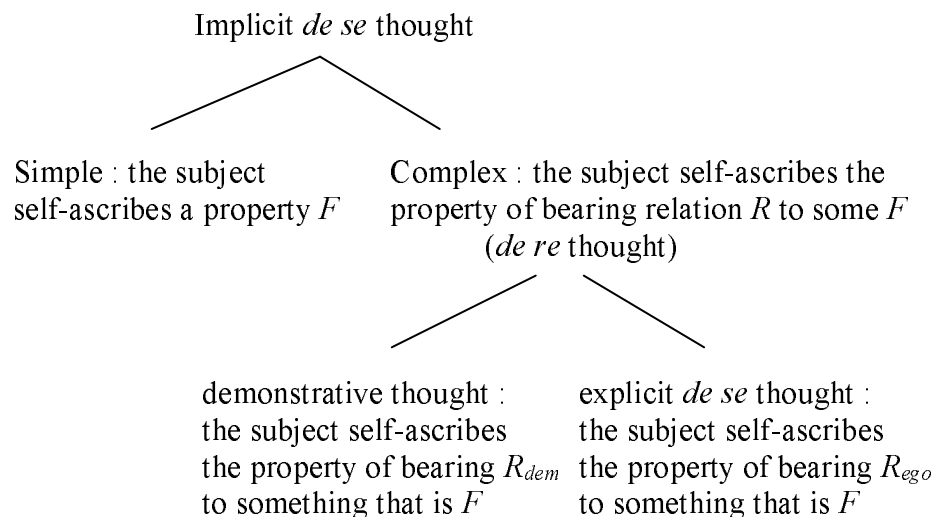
Implicit *de se* thought

Simple : the subject self-ascribes a property $F$

Complex : the subject self-ascribes the property of bearing relation $R$ to some $F$ (*de re* thought)

demonstrative thought : the subject self-ascribes the property of bearing $R_{dem}$ to something that is $F$

explicit *de se* thought : the subject self-ascribes the property of bearing $R_{ego}$ to something that is $F$